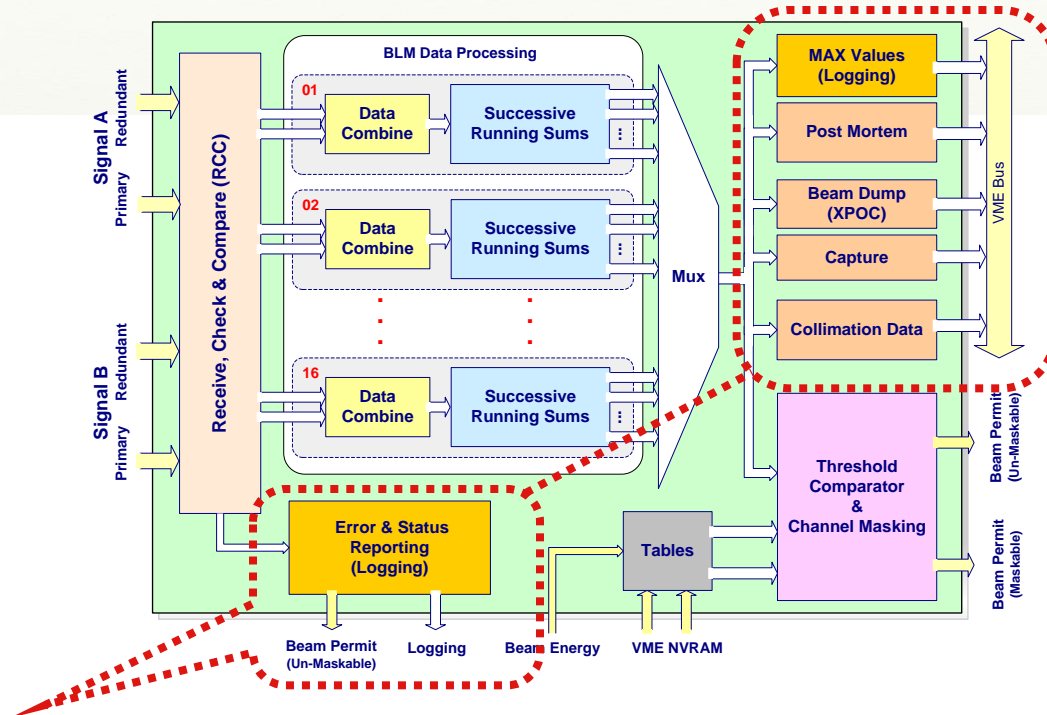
Signal A
Redundant
Primary

Signal B
Redundant
Primary

Receive, Check & Compare (RCC)

BLM Data Processing

01
Data Combine
Successive Running Sums
:

02
Data Combine
Successive Running Sums
:

16
Data Combine
Successive Running Sums
:

Mux

MAX Values (Logging)
Post Mortem
Beam Dump (XPOC)
Capture
Collimation Data

VME Bus

Threshold Comparator & Channel Masking

Beam Permit (Un-Maskable)
Beam Permit (Maskable)

Error & Status Reporting (Logging)

Tables

Beam Permit (Un-Maskable)
Logging
Beam Energy
VME NVRAM